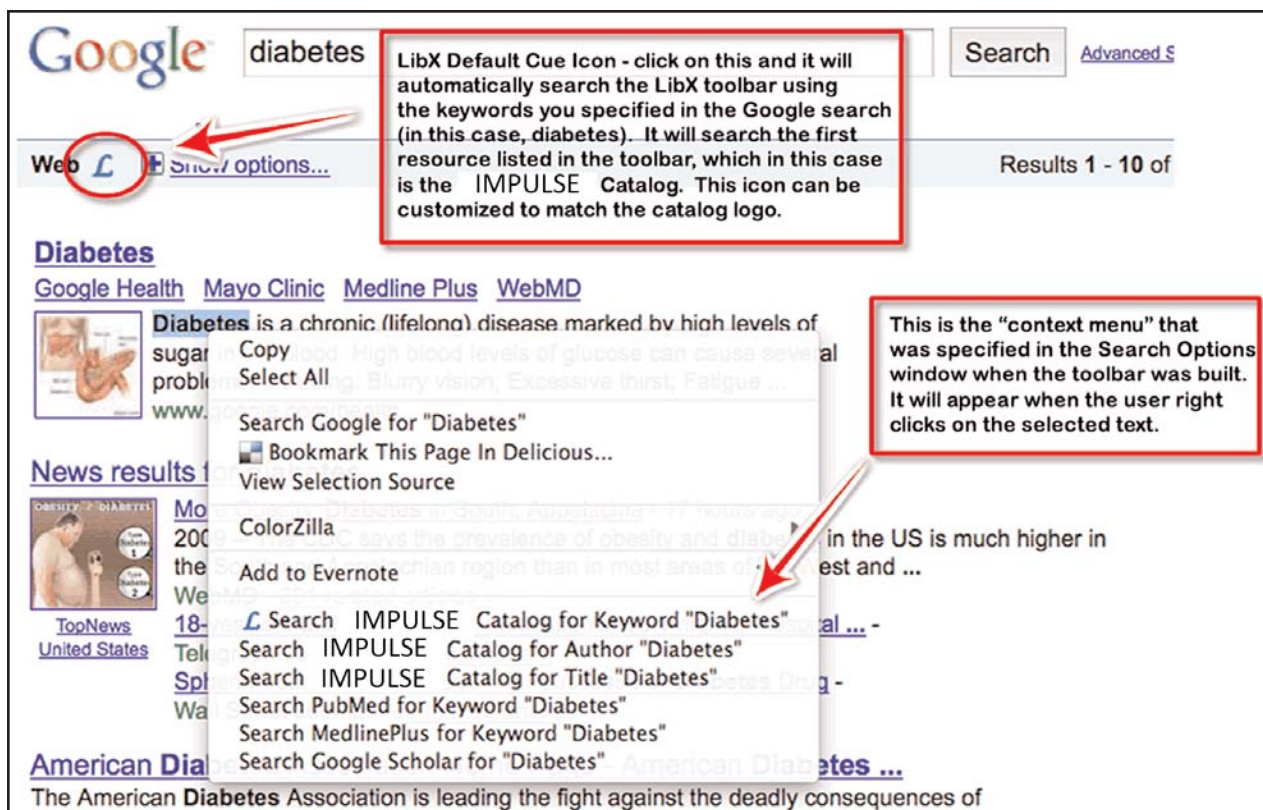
Google diabetes Search Advanced S

LibX Default Cue Icon - click on this and it will automatically search the LibX toolbar using the keywords you specified in the Google search (in this case, diabetes). It will search the first resource listed in the toolbar, which in this case is the IMPULSE Catalog. This icon can be customized to match the catalog logo.

Web Show options... Results 1 - 10 of

Diabetes
Google Health Mayo Clinic Medline Plus WebMD

Diabetes is a chronic (lifelong) disease marked by high levels of sugar in the blood. High blood levels of glucose can cause several problems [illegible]: Blurry vision; Excessive thirst; Fatigue ...
www.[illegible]

This is the "context menu" that was specified in the Search Options window when the toolbar was built. It will appear when the user right clicks on the selected text.

News results for diabetes
OBESITY DIABETES
TopNews United States

Mo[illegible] Obesity, Diabetes in South, Appalachia - 17 hours ago
2009 - The CDC says the prevalence of obesity and diabetes in the US is much higher in the South and Appalachian region than in most areas of the west and ...
WebMD - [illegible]
18-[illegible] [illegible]ical ... -
Tele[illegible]
Sph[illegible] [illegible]betes Drug -
Wa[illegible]

Copy
Select All
Search Google for "Diabetes"
Bookmark This Page In Delicious...
View Selection Source
ColorZilla
Add to Evernote
Search IMPULSE Catalog for Keyword "Diabetes"
Search IMPULSE Catalog for Author "Diabetes"
Search IMPULSE Catalog for Title "Diabetes"
Search PubMed for Keyword "Diabetes"
Search MedlinePlus for Keyword "Diabetes"
Search Google Scholar for "Diabetes"

American Dia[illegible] - American Diabetes ...
The American Diabetes Association is leading the fight against the deadly consequences of